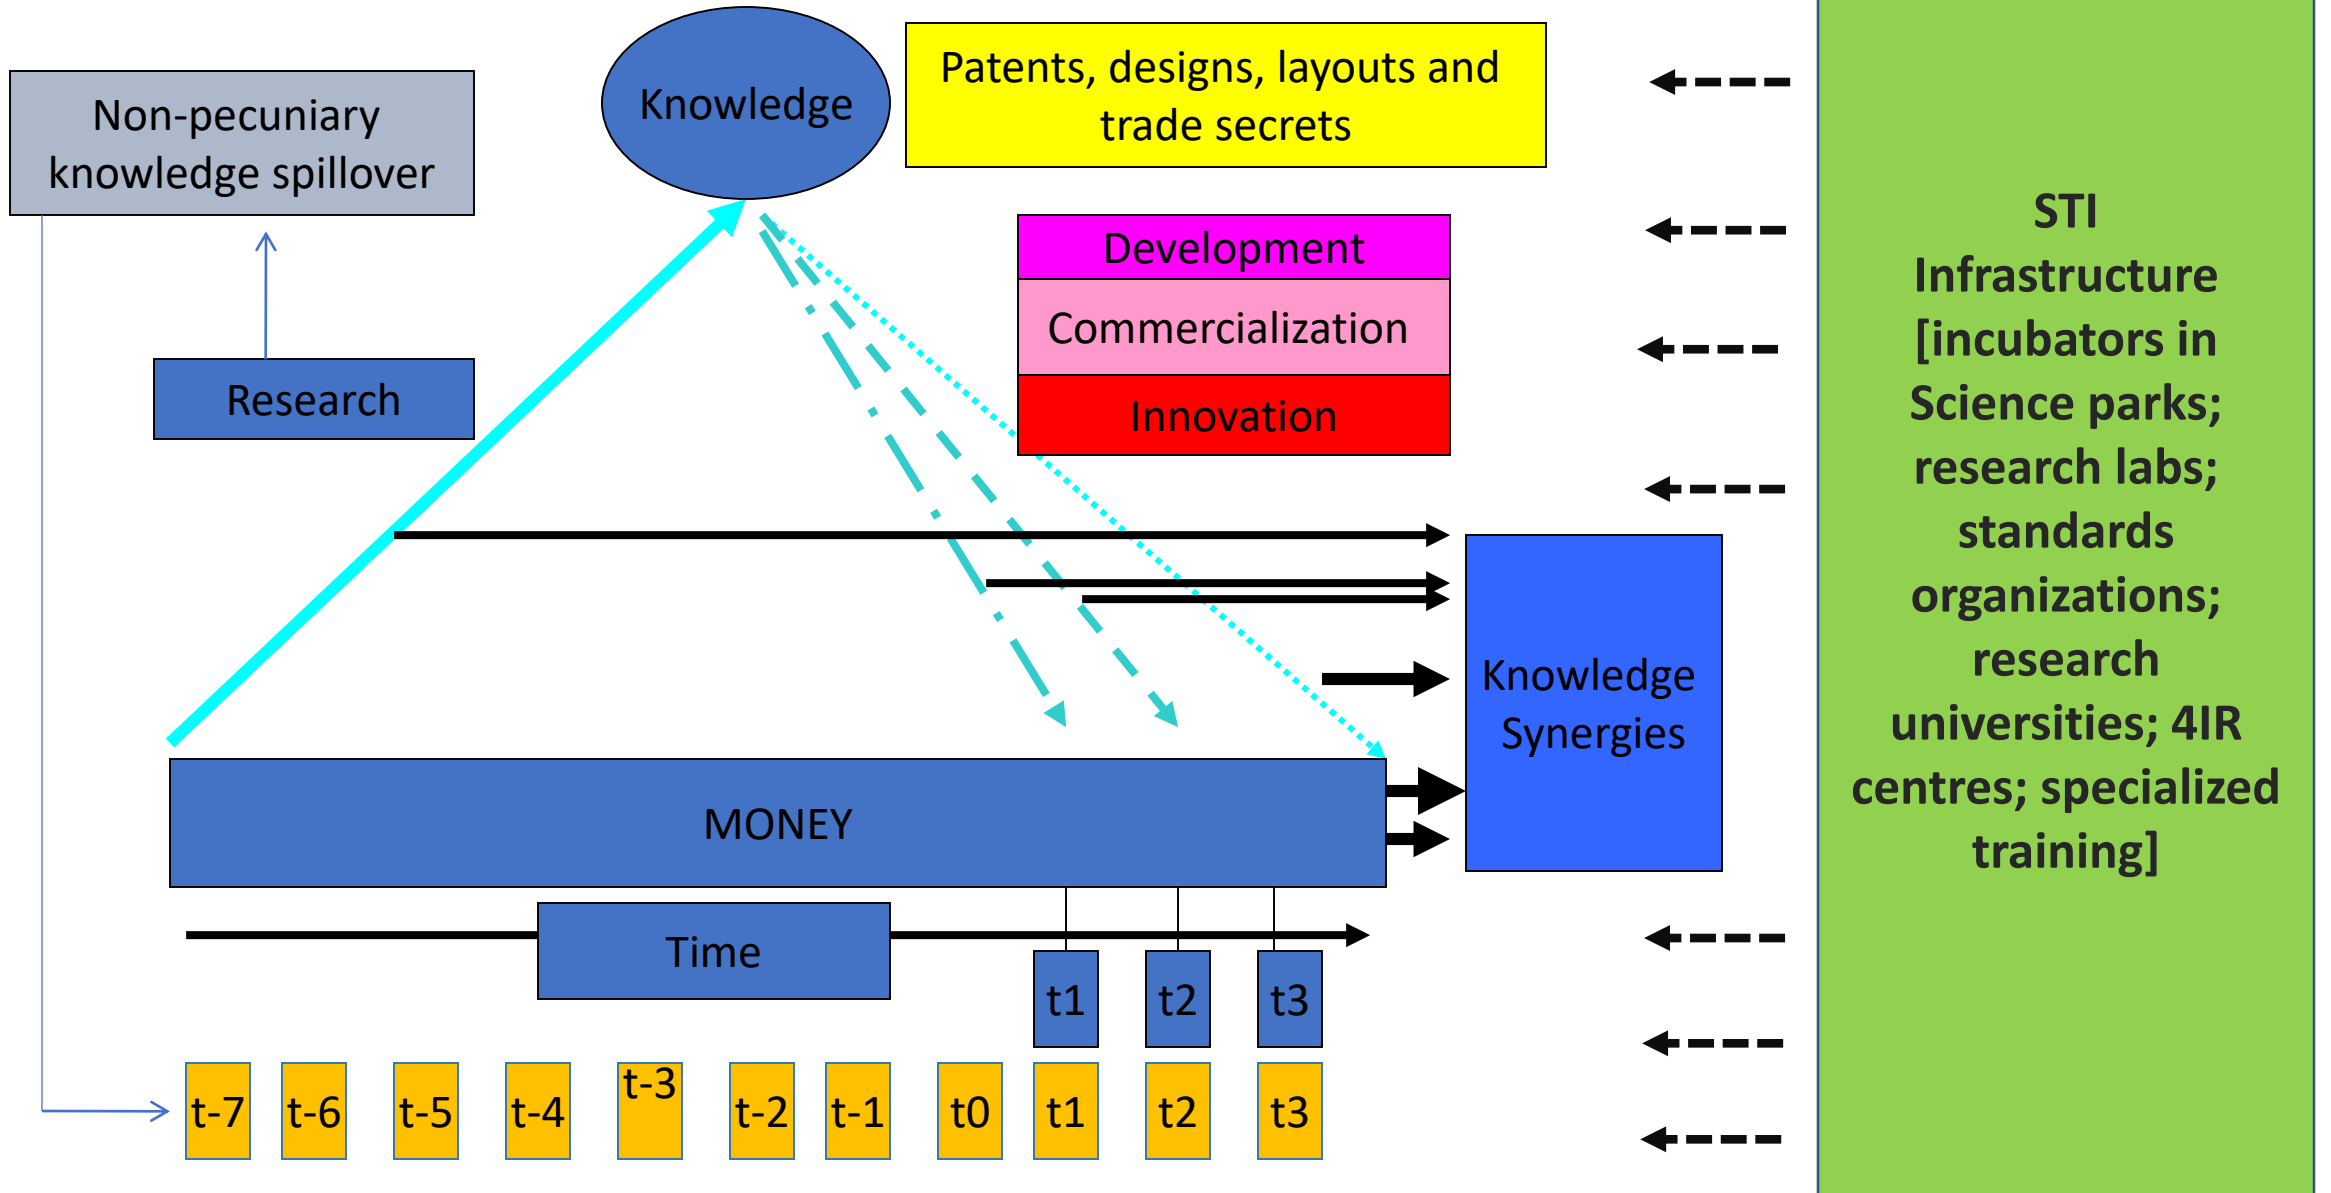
Non-pecuniary knowledge spillover

Knowledge

Patents, designs, layouts and trade secrets

Research

Development

Commercialization

Innovation

STI Infrastructure [incubators in Science parks; research labs; standards organizations; research universities; 4IR centres; specialized training]

Knowledge Synergies

MONEY

Time

t1 t2 t3

t-7 t-6 t-5 t-4 t-3 t-2 t-1 t0 t1 t2 t3